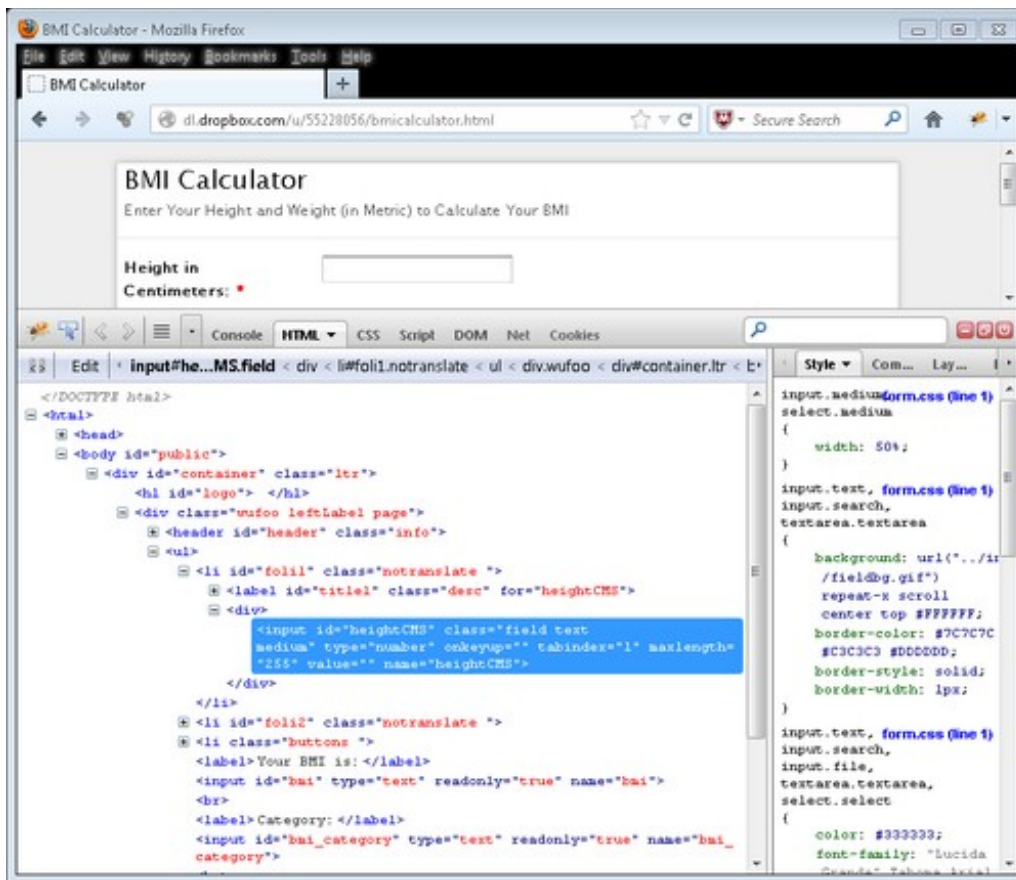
BMI Calculator - Mozilla Firefox

File Edit View History Bookmarks Tools Help

BMI Calculator

dl.dropbox.com/u/55228056/bmicalculator.html

Secure Search

BMI Calculator

Enter Your Height and Weight (in Metric) to Calculate Your BMI

Height in Centimeters: *

Console HTML CSS Script DOM Net Cookies

Edit input#he...MS.field < div < li#foli1.notranslate < ul < div.wufoo < div#container.ltr <

Style Com... Lay...

</DOCTYPE html>
<html>
<head>
<body id="public">
<div id="container" class="ltr">
<h1 id="logo"> </h1>
<div class="wufoo leftLabel page">
<header id="header" class="info">
<ul>
<li id="foli1" class="notranslate ">
<label id="title1" class="desc" for="heightCMS">
<div>
<input id="heightCMS" class="field text medium" type="number" onkeyup="" tabindex="1" maxlength="255" value="" name="heightCMS">
</div>
</li>
<li id="foli2" class="notranslate ">
<li class="buttons ">
<label>Your BMI is: </label>
<input id="bmi" type="text" readonly="true" name="bmi">
<br>
<label>Category: </label>
<input id="bmi_category" type="text" readonly="true" name="bmi_category">

input.medium form.css (line 1)
select.medium
{
width: 50%;
}

input.text, form.css (line 1)
input.search,
textarea.textarea
{
background: url("../i
/fieldbg.gif")
repeat-x scroll
center top #FFFFFF;
border-color: #7C7C7C
#C3C3C3 #DDDDDD;
border-style: solid;
border-width: 1px;
}

input.text, form.css (line 1)
input.search,
input.file,
textarea.textarea,
select.select
{
color: #333333;
font-family: "Lucida